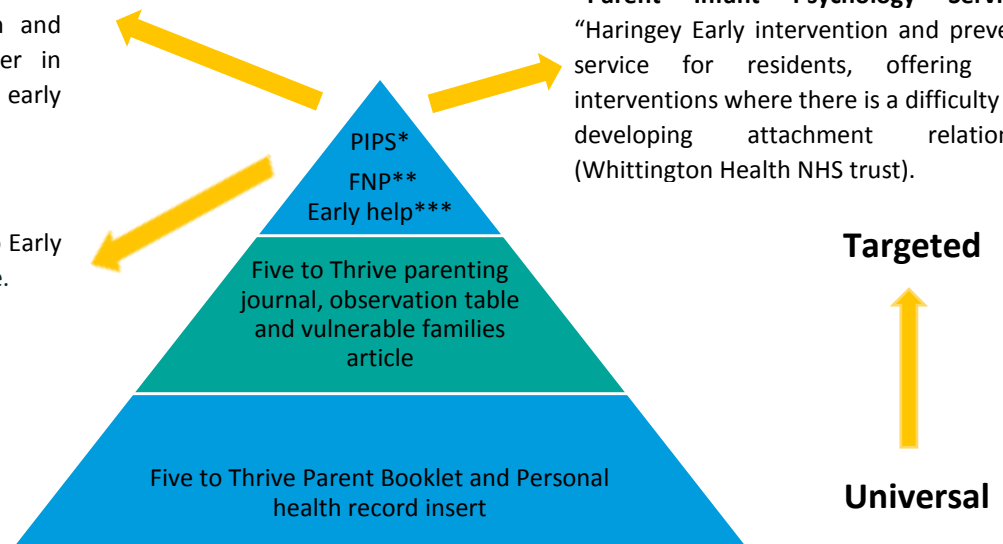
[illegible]n and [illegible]er in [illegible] early

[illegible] Early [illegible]e.

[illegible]Parent Infant Psychology Servi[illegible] "Haringey Early intervention and preve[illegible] service for residents, offering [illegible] interventions where there is a difficulty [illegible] developing attachment relation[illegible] (Whittington Health NHS trust).

PIPS*
FNP**
Early help***

Five to Thrive parenting journal, observation table and vulnerable families article

Five to Thrive Parent Booklet and Personal health record insert

Targeted

Universal